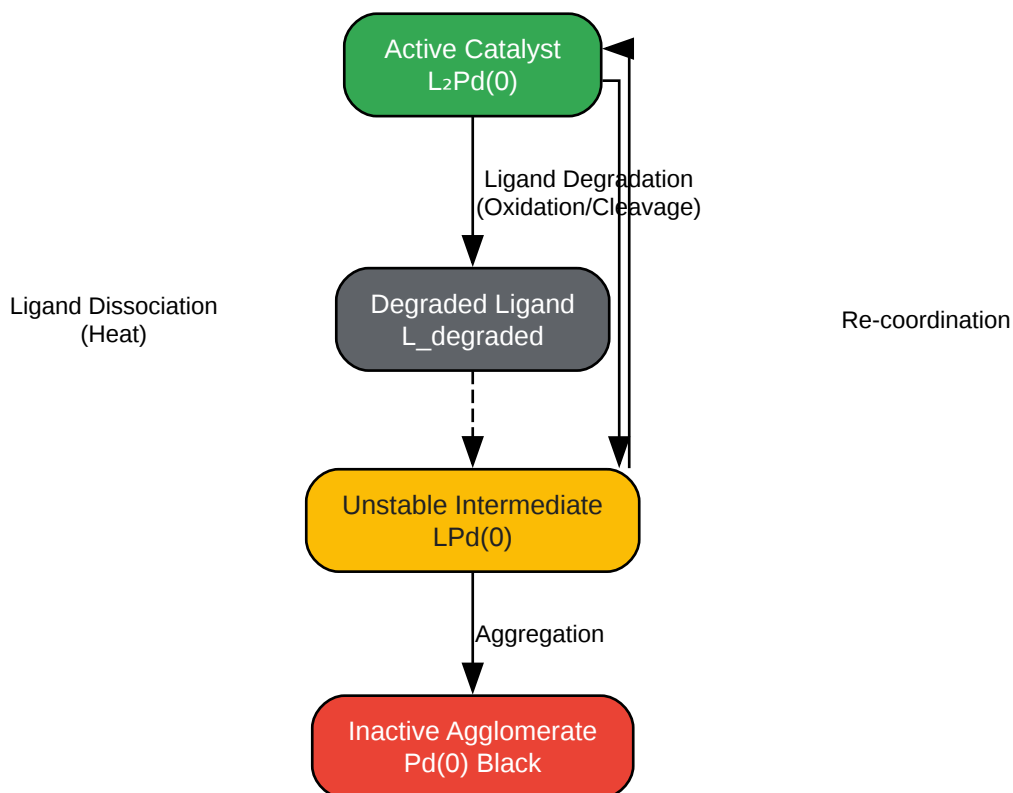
Active Catalyst
$L_2Pd(0)$

Ligand Degradation
(Oxidation/Cleavage)

Ligand Dissociation
(Heat)

Degraded Ligand
L_degraded

Re-coordination

Unstable Intermediate
LPd(0)

Aggregation

Inactive Agglomerate
Pd(0) Black